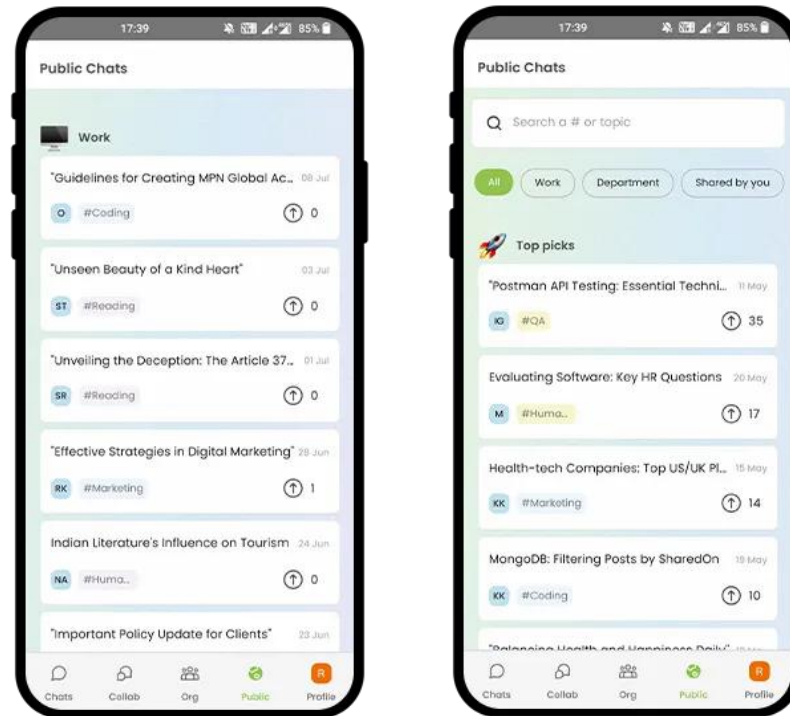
17:39 85%

Public Chats

Work

"Guidelines for Creating MPN Global Ac... 08 Jul
O #Coding
0

"Unseen Beauty of a Kind Heart" 03 Jul
ST #Reading
0

"Unveiling the Deception: The Article 37... 01 Jul
SR #Reading
0

"Effective Strategies in Digital Marketing" 28 Jun
RK #Marketing
1

Indian Literature's Influence on Tourism 24 Jun
NA #Huma...
0

"Important Policy Update for Clients" 23 Jun

Chats Collab Org Public R Profile

17:39 85%

Public Chats

Search a # or topic

All Work Department Shared by you

Top picks

"Postman API Testing: Essential Techni... 11 May
IG #QA
35

Evaluating Software: Key HR Questions 20 May
M #Huma...
17

Health-tech Companies: Top US/UK Pl... 15 May
KK #Marketing
14

MongoDB: Filtering Posts by SharedOn 19 May
KK #Coding
10

"Balancing Health and Happiness Daily" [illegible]

Chats Collab Org Public R Profile